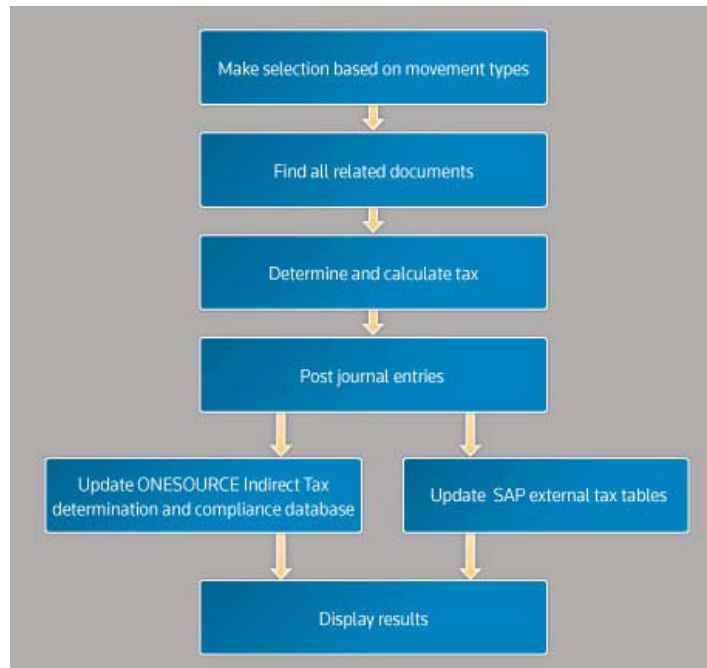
Make selection based on movement types

Find all related documents

Determine and calculate tax

Post journal entries

Update ONESOURCE Indirect Tax determination and compliance database

Update SAP external tax tables

Display results